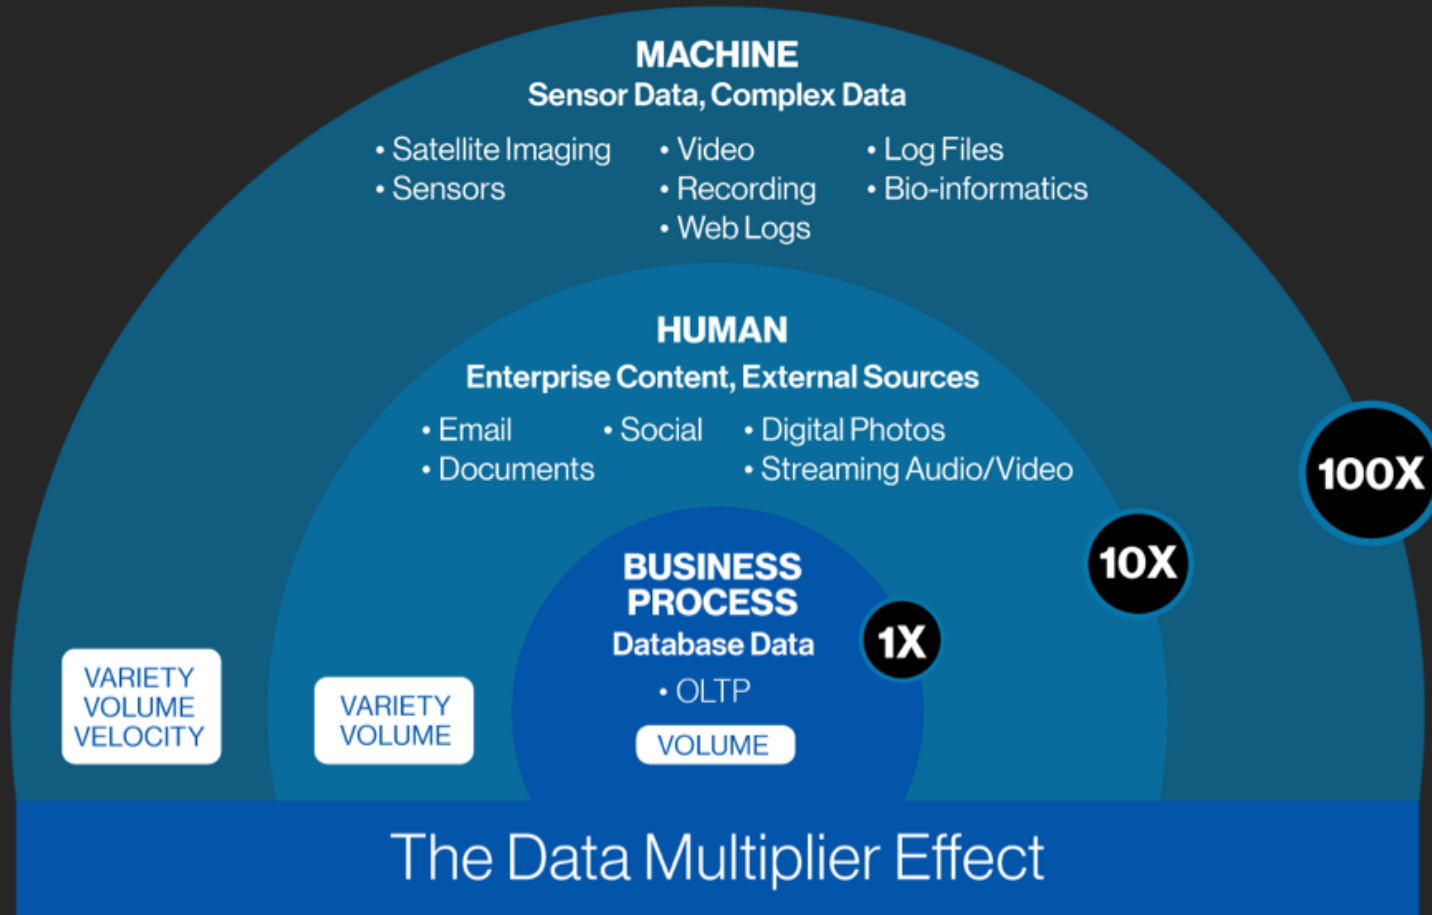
MACHINE
Sensor Data, Complex Data

• Satellite Imaging
• Sensors

• Video
• Recording
• Web Logs

• Log Files
• Bio-informatics

HUMAN
Enterprise Content, External Sources

• Email
• Documents

• Social

• Digital Photos
• Streaming Audio/Video

100X

10X

BUSINESS PROCESS
Database Data

1X

• OLTP

VOLUME

VARIETY
VOLUME
VELOCITY

VARIETY
VOLUME

The Data Multiplier Effect